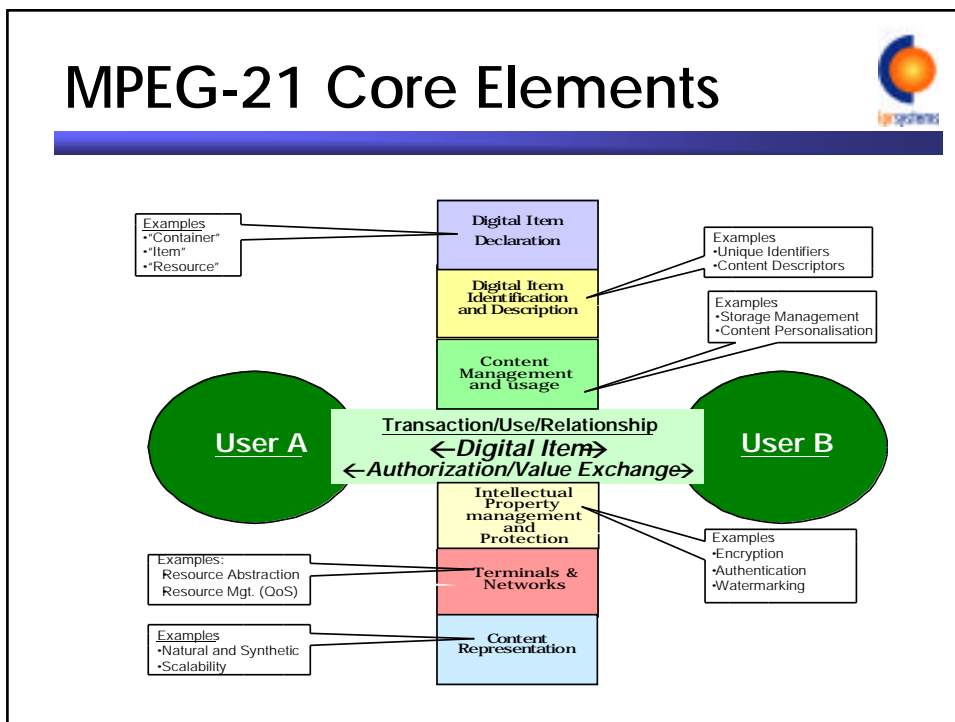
MPEG-21 Core Elements

igrsystems

Examples
•"Container"
•"Item"
•"Resource"

Digital Item Declaration

Examples
•Unique Identifiers
•Content Descriptors

Digital Item Identification and Description

Examples
•Storage Management
•Content Personalisation

Content Management and usage

User A

Transaction/Use/Relationship
←Digital Item→
←Authorization/Value Exchange→

User B

Intellectual Property management and Protection

Examples
•Encryption
•Authentication
•Watermarking

Examples:
Resource Abstraction
Resource Mgt. (QoS)

Terminals & Networks

Examples
•Natural and Synthetic
•Scalability

Content Representation